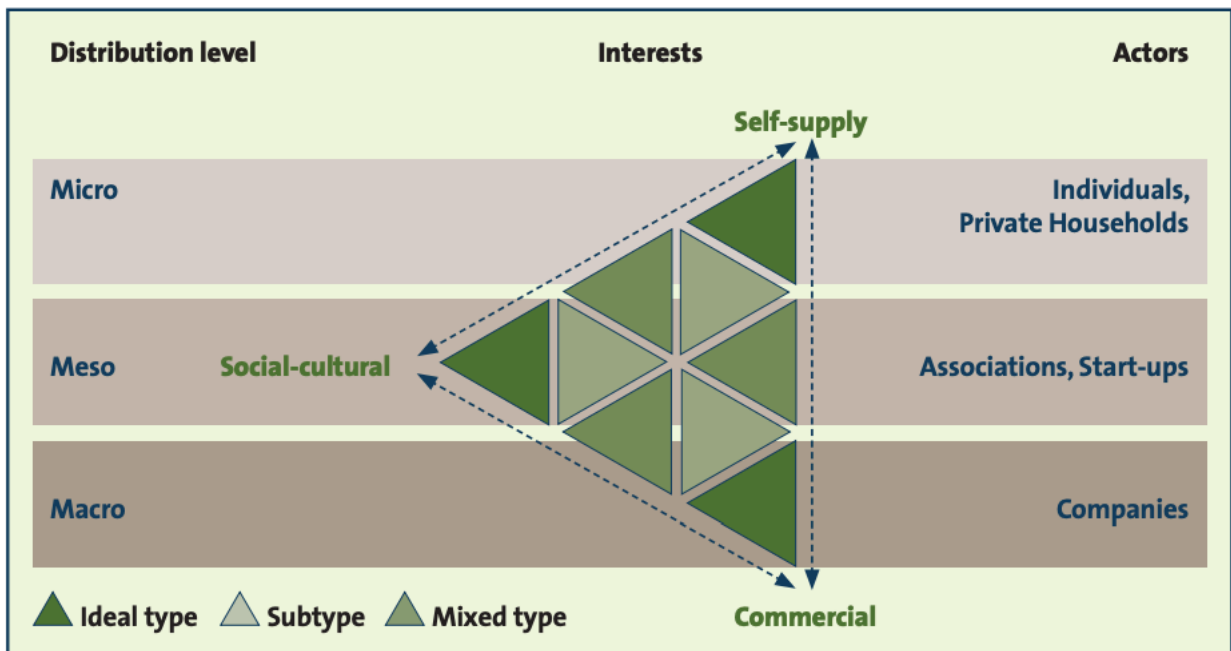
Distribution level

Interests

Actors

Self-supply

Micro

Individuals, Private Households

Meso

Social-cultural

Associations, Start-ups

Macro

Companies

Ideal type

Subtype

Mixed type

Commercial